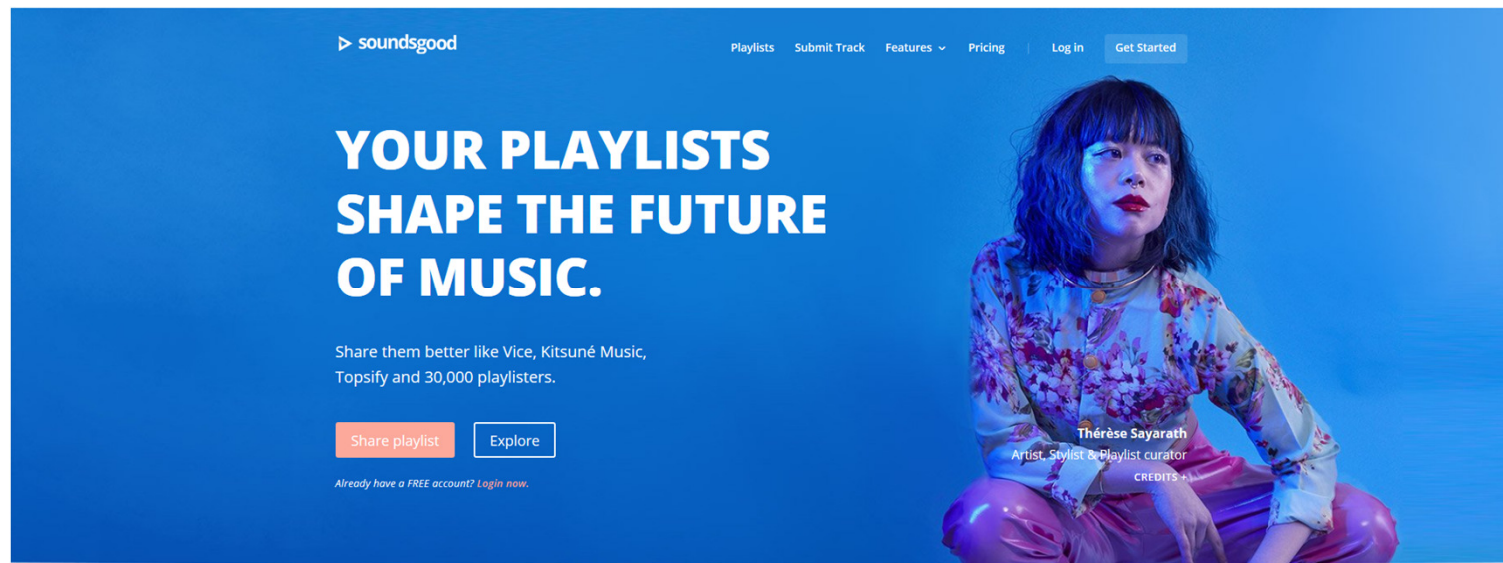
soundsgood

Playlists Submit Track Features Pricing | Log in Get Started

YOUR PLAYLISTS SHAPE THE FUTURE OF MUSIC.

Share them better like Vice, Kitsuné Music, Topsify and 30,000 playlisters.

Share playlist Explore

Already have a FREE account? Login now.

Thérèse Sayarath
Artist, Stylist & Playlist curator
CREDITS +